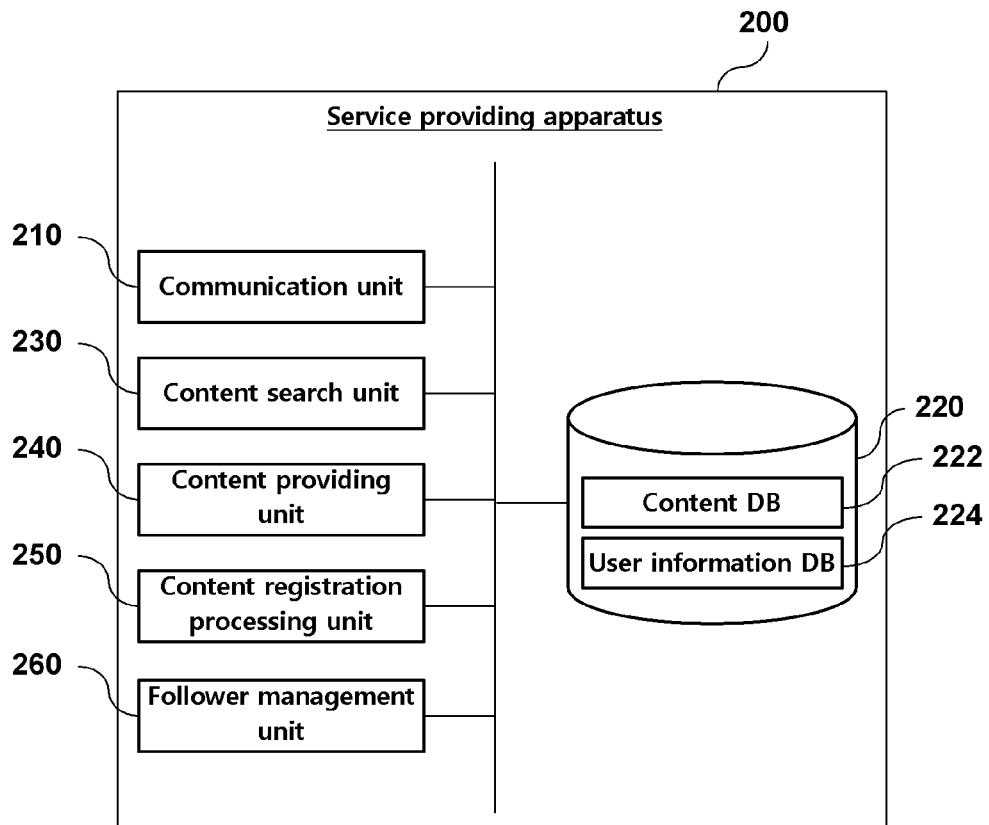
200

Service providing apparatus

210
Communication unit

230
Content search unit

240
Content providing unit

250
Content registration processing unit

260
Follower management unit

220
222
Content DB
224
User information DB